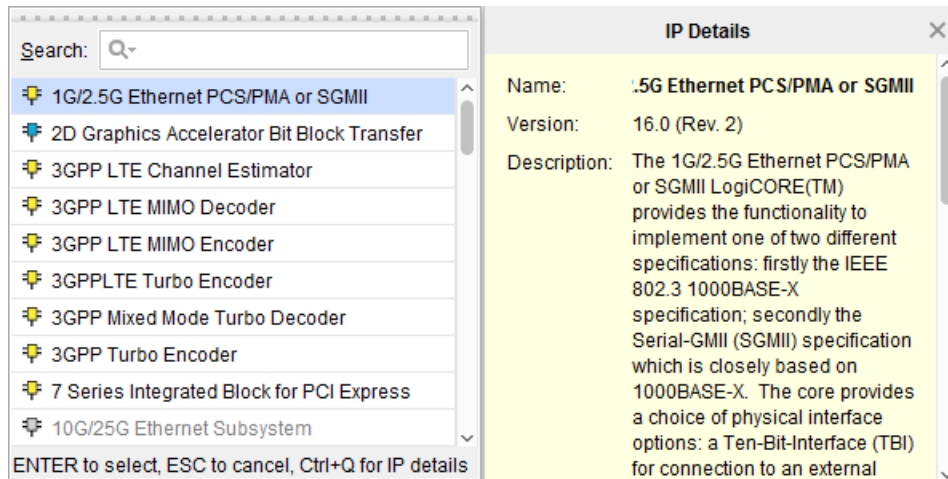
Search: Q-

1G/2.5G Ethernet PCS/PMA or SGMII
2D Graphics Accelerator Bit Block Transfer
3GPP LTE Channel Estimator
3GPP LTE MIMO Decoder
3GPP LTE MIMO Encoder
3GPPLTE Turbo Encoder
3GPP Mixed Mode Turbo Decoder
3GPP Turbo Encoder
7 Series Integrated Block for PCI Express
10G/25G Ethernet Subsystem

ENTER to select, ESC to cancel, Ctrl+Q for IP details

IP Details

| | |
|---|---|
| Name: | .5G Ethernet PCS/PMA or SGMII |
| Version: | 16.0 (Rev. 2) |
| Description: | The 1G/2.5G Ethernet PCS/PMA or SGMII LogiCORE(TM) provides the functionality to implement one of two different specifications: firstly the IEEE 802.3 1000BASE-X specification; secondly the Serial-GMII (SGMII) specification which is closely based on 1000BASE-X. The core provides a choice of physical interface options: a Ten-Bit-Interface (TBI) for connection to an external |